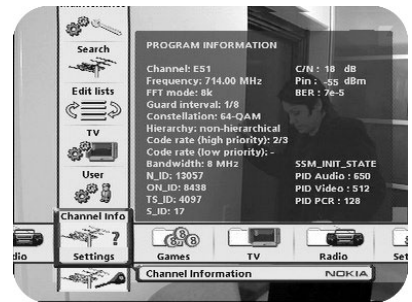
Search

Edit lists

TV

User

Channel Info

Settings

PROGRAM INFORMATION

Channel: E51
Frequency: 714.00 MHz
FFT mode: 8k
Guard interval: 1/8
Constellation: 64-QAM
Hierarchy: non-hierarchical
Code rate (high priority): 2/3
Code rate (low priority): -
Bandwidth: 8 MHz
N_ID: 13057
ON_ID: 8438
TS_ID: 4097
S_ID: 17

C/N : 18 dB
Pin : -55 dBm
BER : 7e-5

SSM_INIT_STATE
PID Audio : 650
PID Video : 512
PID PCR : 128

dio

Games

TV

Radio

Set

Channel Information

NOKIA